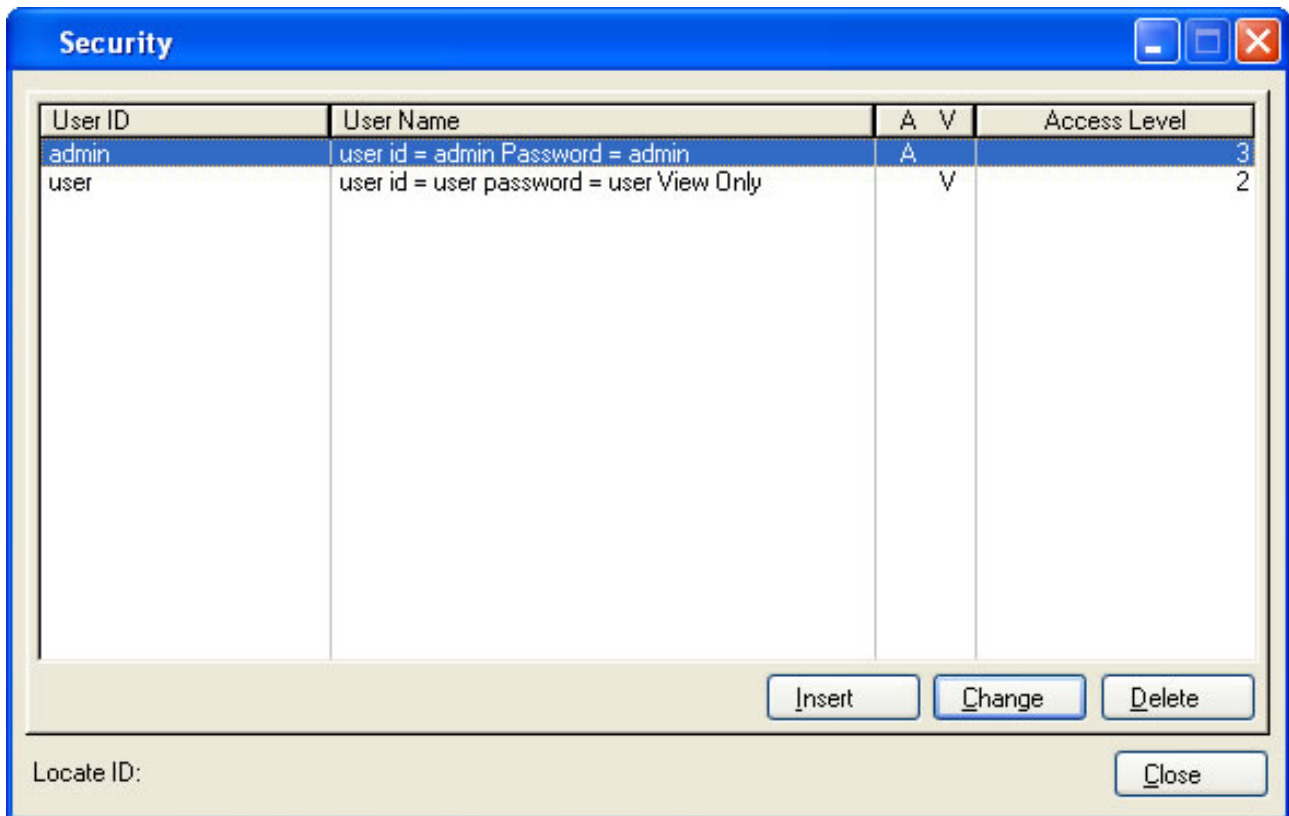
Security

| User ID | User Name | A V | Access Level |
|---|---|---|---|
| admin | user id = admin Password = admin | A | 3 |
| user | user id = user password = user View Only | V | 2 |

Insert Change Delete

Locate ID:

Close